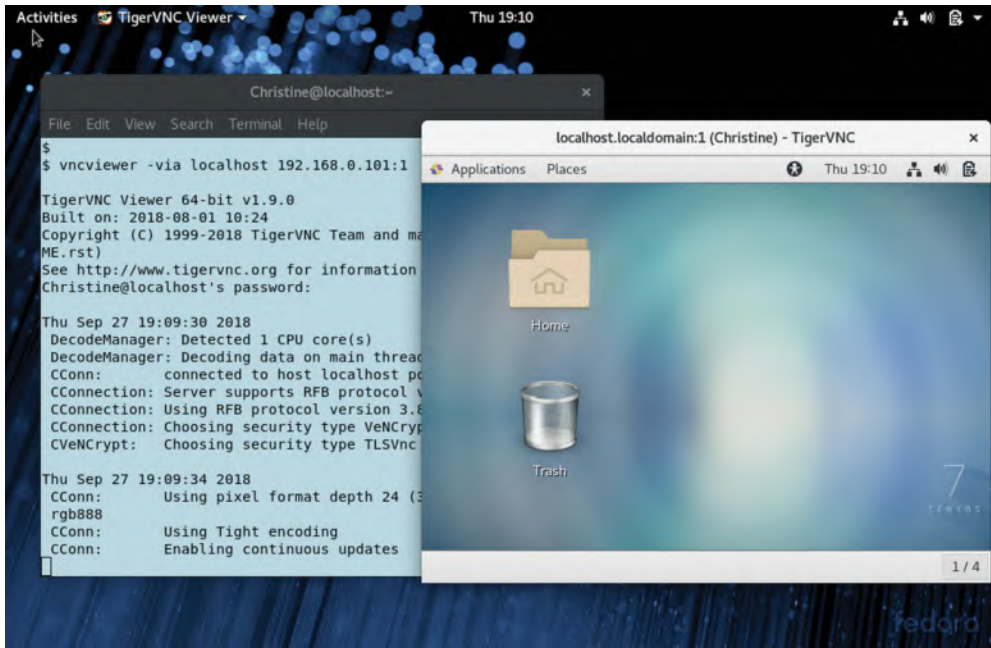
Activities TigerVNC Viewer Thu 19:10

Christine@localhost:~

File Edit View Search Terminal Help

$
$ vncviewer -via localhost 192.168.0.101:1

TigerVNC Viewer 64-bit v1.9.0
Built on: 2018-08-01 10:24
Copyright (C) 1999-2018 TigerVNC Team and ma
ME.rst)
See http://www.tigervnc.org for information
Christine@localhost's password:

Thu Sep 27 19:09:30 2018
DecodeManager: Detected 1 CPU core(s)
DecodeManager: Decoding data on main threac
CConn: connected to host localhost pc
CConnection: Server supports RFB protocol v
CConnection: Using RFB protocol version 3.8
CConnection: Choosing security type VeNCryp
CVeNCrypt: Choosing security type TLSVnc

Thu Sep 27 19:09:34 2018
CConn: Using pixel format depth 24 (3
rgb888
CConn: Using Tight encoding
CConn: Enabling continuous updates

localhost.localdomain:1 (Christine) - TigerVNC

Applications Places Thu 19:10

Home

Trash

7
CENTOS

1/4

fedora